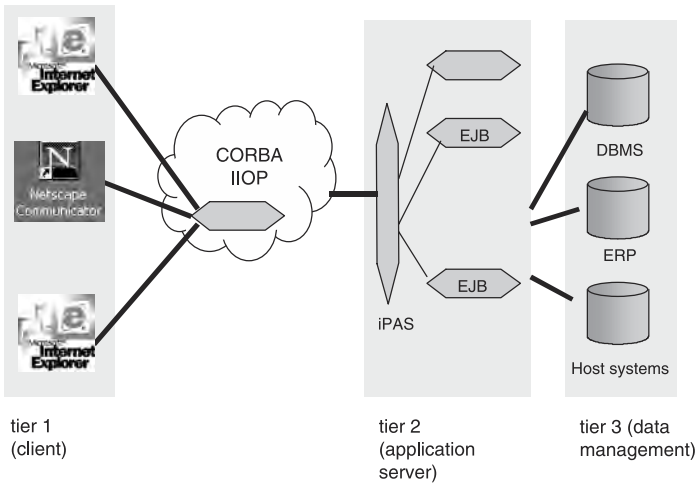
Microsoft Internet Explorer

N

Netscape Communicator

Microsoft Internet Explorer

CORBA IIOP

EJB

EJB

iPAS

DBMS

ERP

Host systems

tier 1 (client)

tier 2 (application server)

tier 3 (data management)